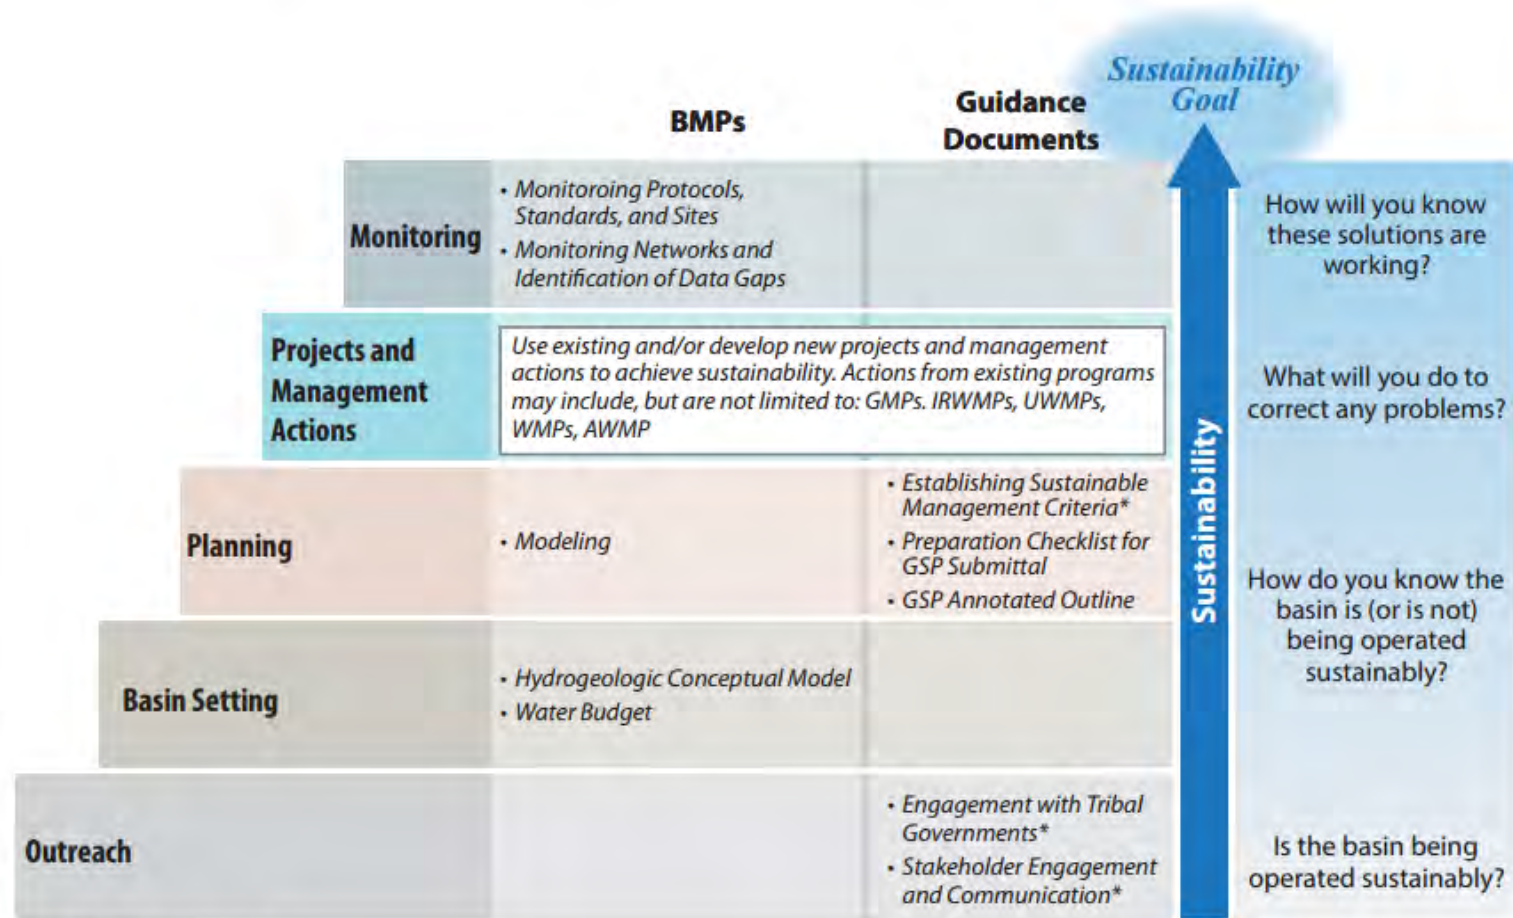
Sustainability Goal

BMPs

Guidance Documents

Monitoring

• Monitoroing Protocols, Standards, and Sites
• Monitoring Networks and Identification of Data Gaps

How will you know these solutions are working?

Projects and Management Actions

Use existing and/or develop new projects and management actions to achieve sustainability. Actions from existing programs may include, but are not limited to: GMPs. IRWMPs, UWMPs, WMPs, AWMP

What will you do to correct any problems?

Planning

• Modeling

• Establishing Sustainable Management Criteria*
• Preparation Checklist for GSP Submittal
• GSP Annotated Outline

How do you know the basin is (or is not) being operated sustainably?

Basin Setting

• Hydrogeologic Conceptual Model
• Water Budget

Outreach

• Engagement with Tribal Governments*
• Stakeholder Engagement and Communication*

Is the basin being operated sustainably?

Sustainability